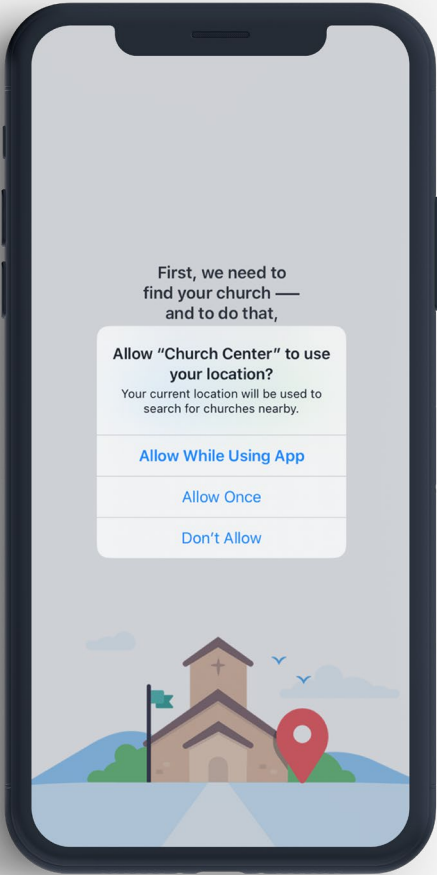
First, we need to find your church — and to do that,

Allow "Church Center" to use your location?
Your current location will be used to search for churches nearby.

Allow While Using App

Allow Once

Don't Allow